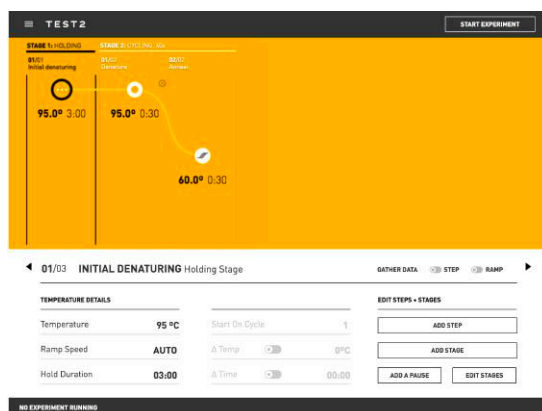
TEST2

START EXPERIMENT

STAGE 1: HOLDING

STAGE 2: CYCLING, 40x

01/01 Initial denaturing

01/02 Denature

02/02 Anneal

95.0º 3:00

95.0º 0:30

60.0º 0:30

01/03 INITIAL DENATURING Holding Stage

GATHER DATA STEP RAMP

TEMPERATURE DETAILS

| | |
|---|---|
| Temperature | 95 ºC |
| Ramp Speed | AUTO |
| Hold Duration | 03:00 |

| | |
|---|---|
| Start On Cycle | 1 |
| Δ Temp | 0ºC |
| Δ Time | 00:00 |

EDIT STEPS + STAGES

ADD STEP

ADD STAGE

ADD A PAUSE

EDIT STAGES

NO EXPERIMENT RUNNING